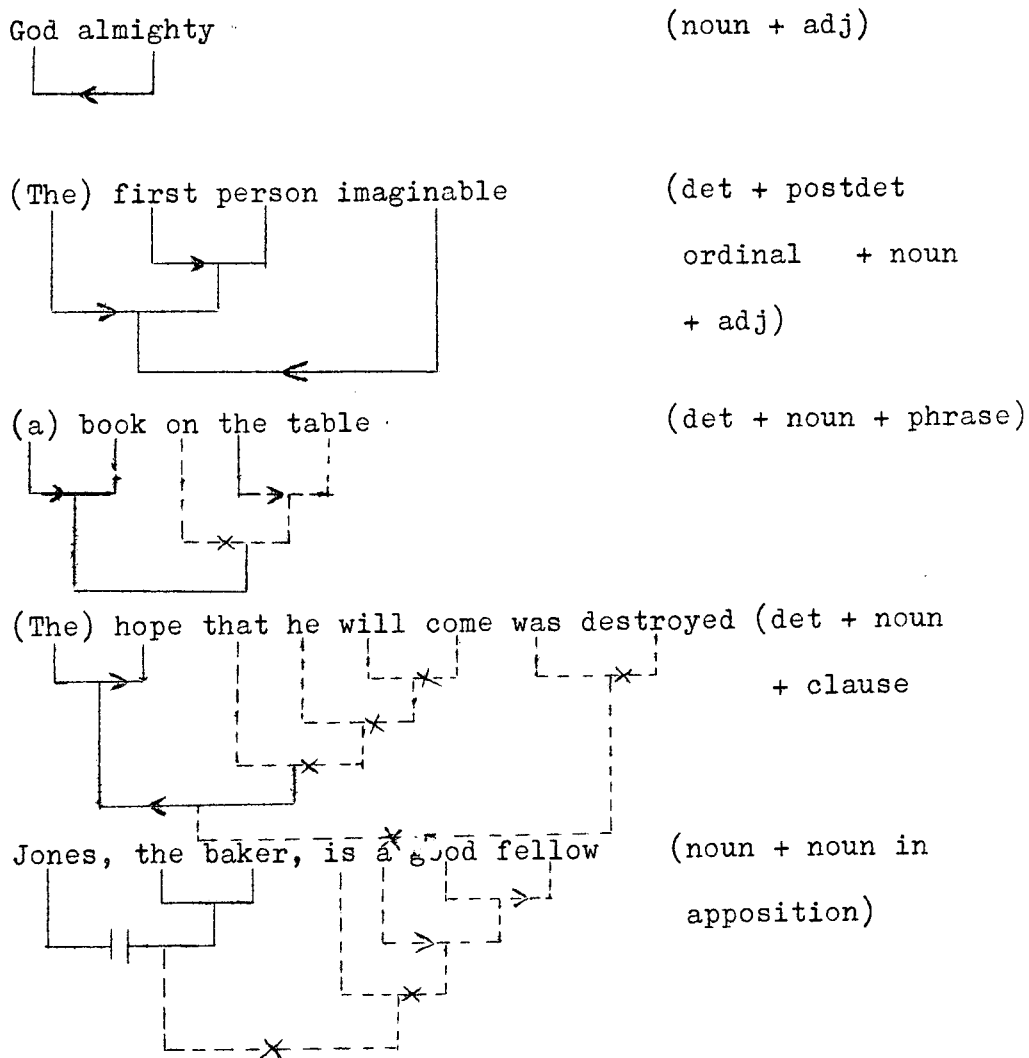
God almighty (noun + adj)

(The) first person imaginable (det + postdet ordinal + noun + adj)

(a) book on the table (det + noun + phrase)

(The) hope that he will come was destroyed (det + noun + clause

Jones, the baker, is a good fellow (noun + noun in apposition)